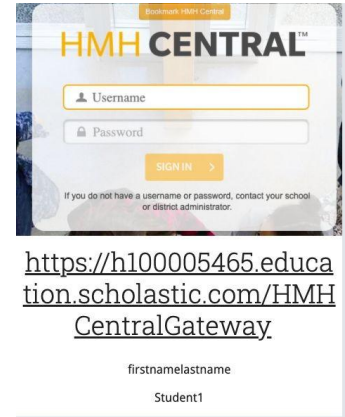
Bookmark HMH Central

HMH CENTRAL™

Username

Password

SIGN IN >

If you do not have a username or password, contact your school or district administrator.

https://h100005465.education.scholastic.com/HMHCentralGateway

firstnamelastname

Student1